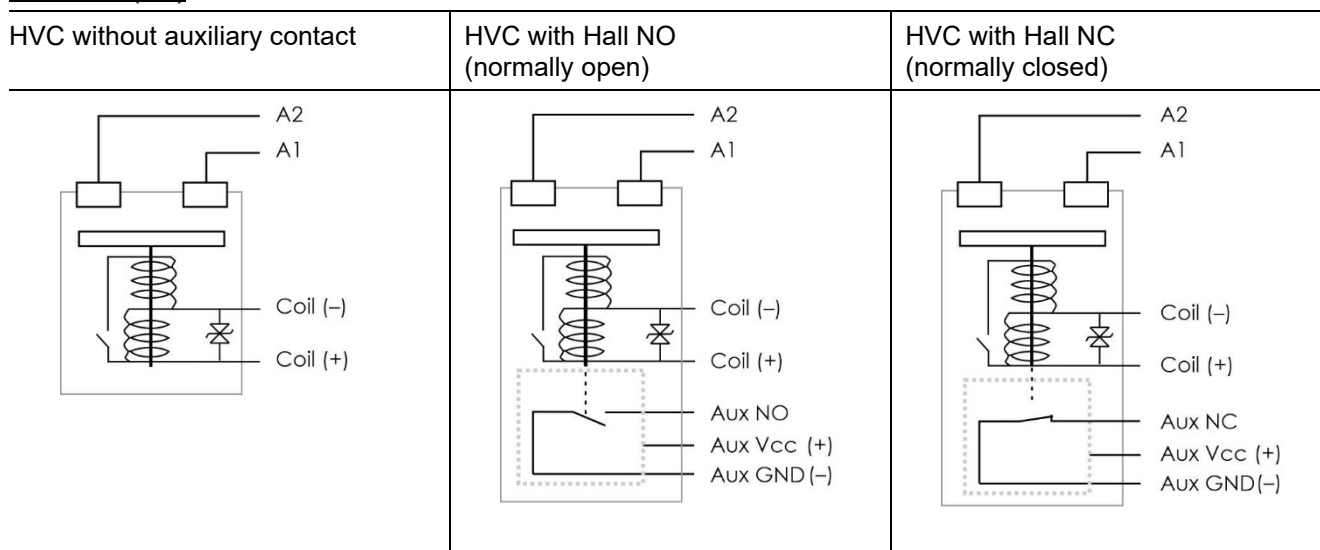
| HVC without auxiliary contact | HVC with Hall NO (normally open) | HVC with Hall NC (normally closed) |
|---|---|---|
| A2<br>A1<br>Coil (–)<br>Coil (+) | A2<br>A1<br>Coil (–)<br>Coil (+)<br>Aux NO<br>Aux Vcc (+)<br>Aux GND(–) | A2<br>A1<br>Coil (–)<br>Coil (+)<br>Aux NC<br>Aux Vcc (+)<br>Aux GND(–) |